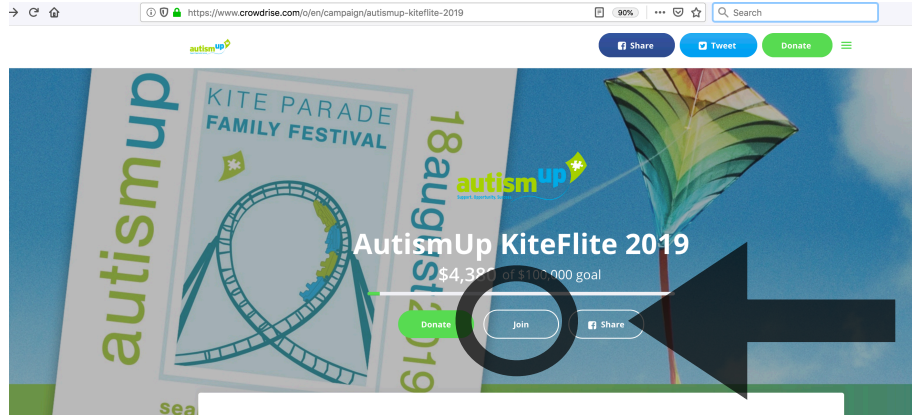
https://www.crowdrise.com/o/en/campaign/autismup-kiteflite-2019

90%

Search

autismup

Share

Tweet

Donate

autismup

KITE PARADE FAMILY FESTIVAL

18august2019

sea

autismup

support. opportunity. future.

AutismUp KiteFlite 2019

$4,380 of $100,000 goal

Donate

Join

Share